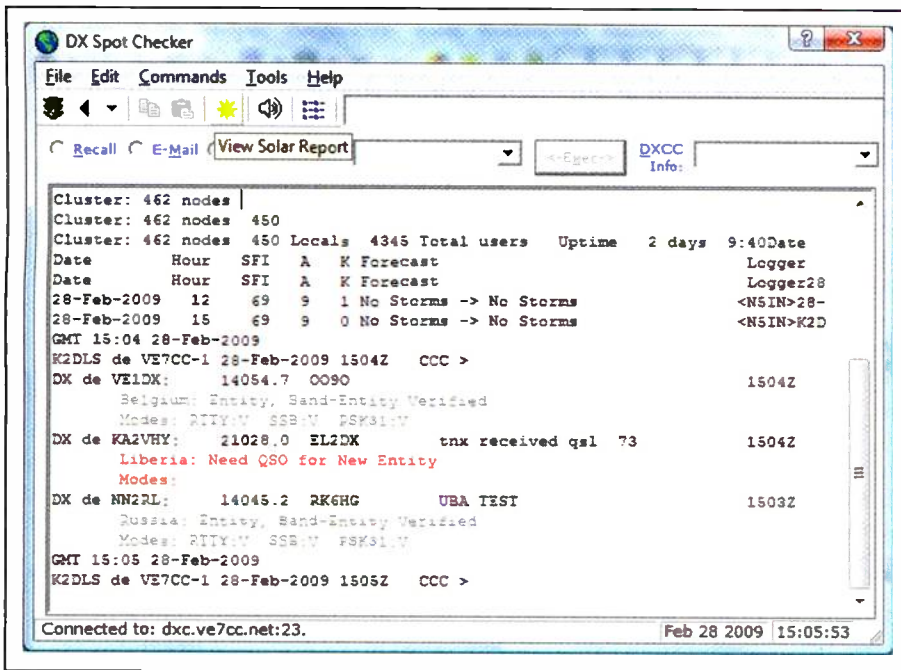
DX Spot Checker

File Edit Commands Tools Help

Recall E-Mail View Solar Report <-Exec-> DXCC Info:

Cluster: 462 nodes
Cluster: 462 nodes 450
Cluster: 462 nodes 450 Locals 4345 Total users Uptime 2 days 9:40Date
Date Hour SFI A K Forecast Logger
Date Hour SFI A K Forecast Logger28
28-Feb-2009 12 69 9 1 No Storms -> No Storms <N5IN>28-
28-Feb-2009 15 69 9 0 No Storms -> No Storms <N5IN>K2D
GMT 15:04 28-Feb-2009
K2DLS de VE7CC-1 28-Feb-2009 1504Z CCC >
DX de VE1DX: 14054.7 OO90 1504Z
Belgium: Entity, Band-Entity Verified
Modes: RTTY:V SSB:V PSK31:V
DX de KA2VHY: 21028.0 EL2DX tnx received qsl 73 1504Z
Liberia: Need QSO for New Entity
Modes:
DX de NN2RL: 14045.2 RK6HG UBA TEST 1503Z
Russia: Entity, Band-Entity Verified
Modes: RTTY:V SSB:V PSK31:V
GMT 15:05 28-Feb-2009
K2DLS de VE7CC-1 28-Feb-2009 1505Z CCC >

Connected to: dxc.ve7cc.net:23. Feb 28 2009 15:05:53